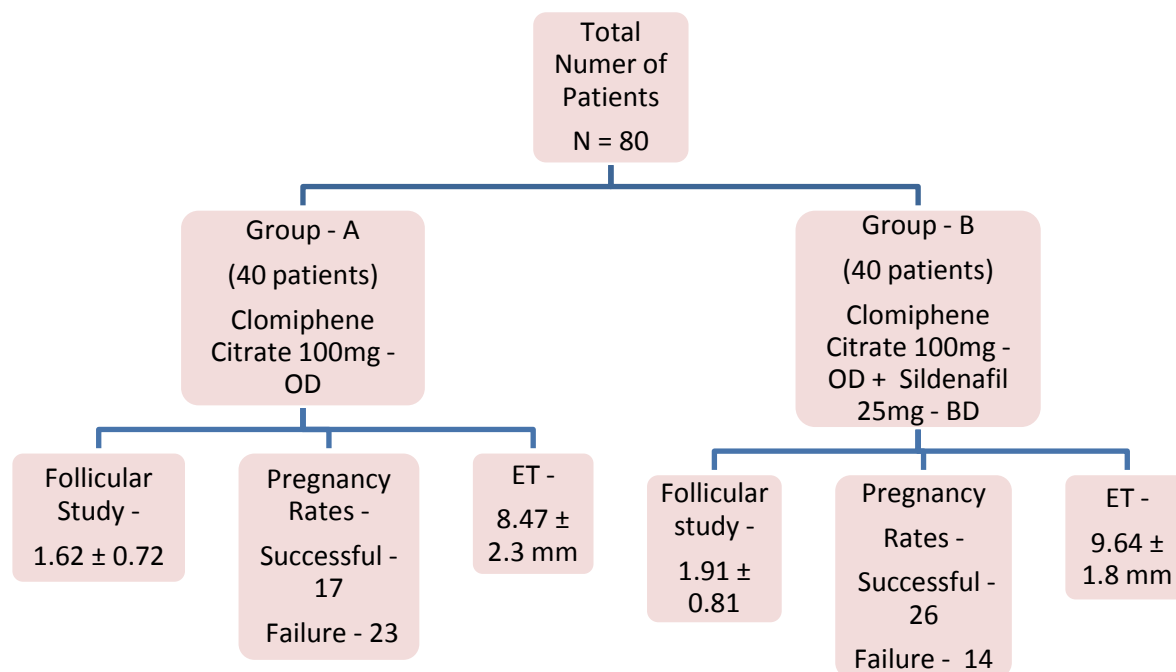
Total Numer of Patients

N = 80

Group - A

(40 patients)

Clomiphene Citrate 100mg - OD

Group - B

(40 patients)

Clomiphene Citrate 100mg - OD + Sildenafil 25mg - BD

Follicular Study -

1.62 ± 0.72

Pregnancy Rates -

Successful - 17

Failure - 23

ET -

8.47 ± 2.3 mm

Follicular study -

1.91 ± 0.81

Pregnancy

Rates -

Successful - 26

Failure - 14

ET -

9.64 ± 1.8 mm